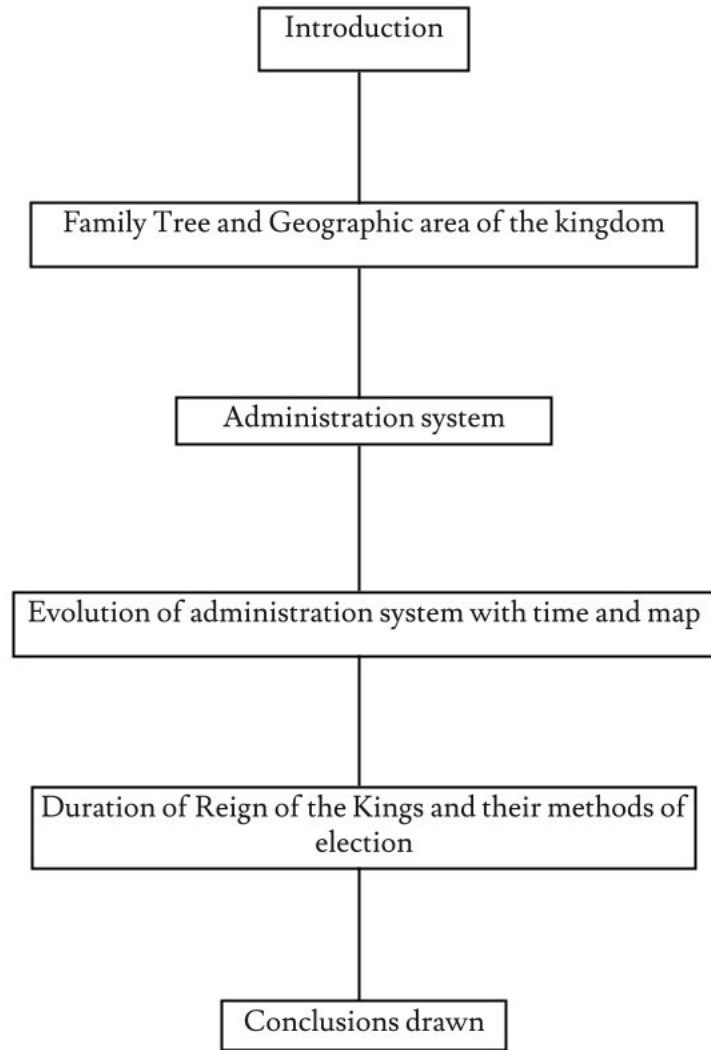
Introduction

Family Tree and Geographic area of the kingdom

Administration system

Evolution of administration system with time and map

Duration of Reign of the Kings and their methods of election

Conclusions drawn